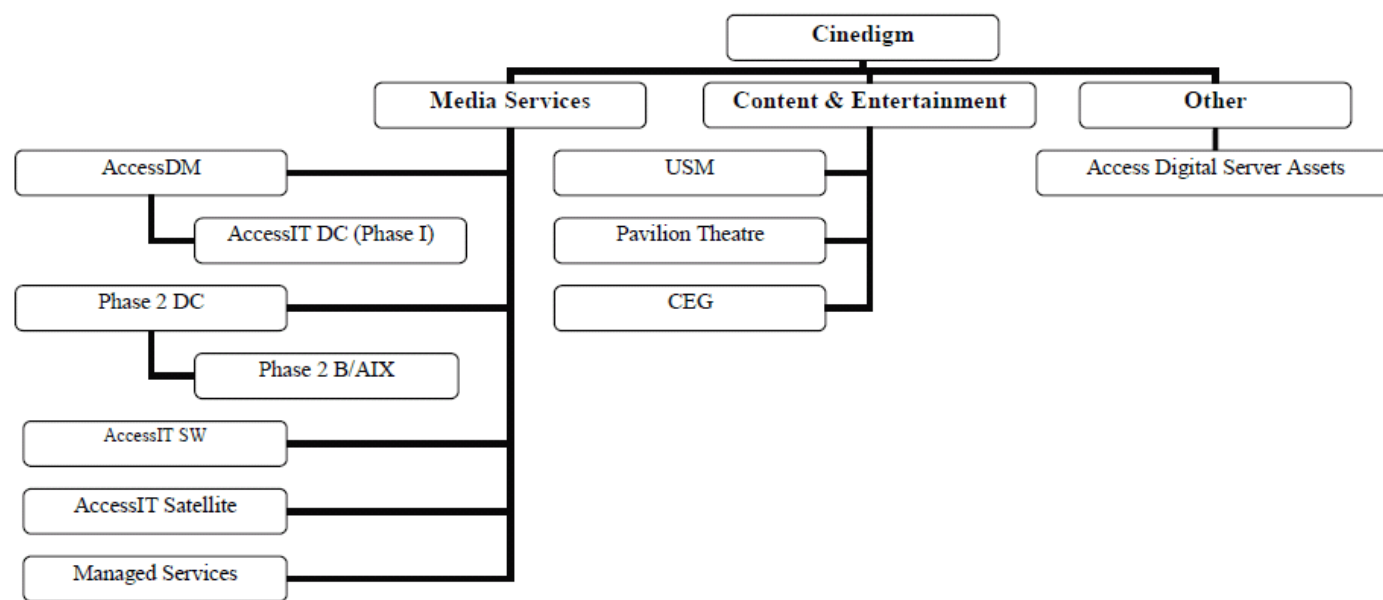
Cinedigm

Media Services

Content & Entertainment

Other

AccessDM

AccessIT DC (Phase I)

Phase 2 DC

Phase 2 B/AIX

AccessIT SW

AccessIT Satellite

Managed Services

USM

Pavilion Theatre

CEG

Access Digital Server Assets